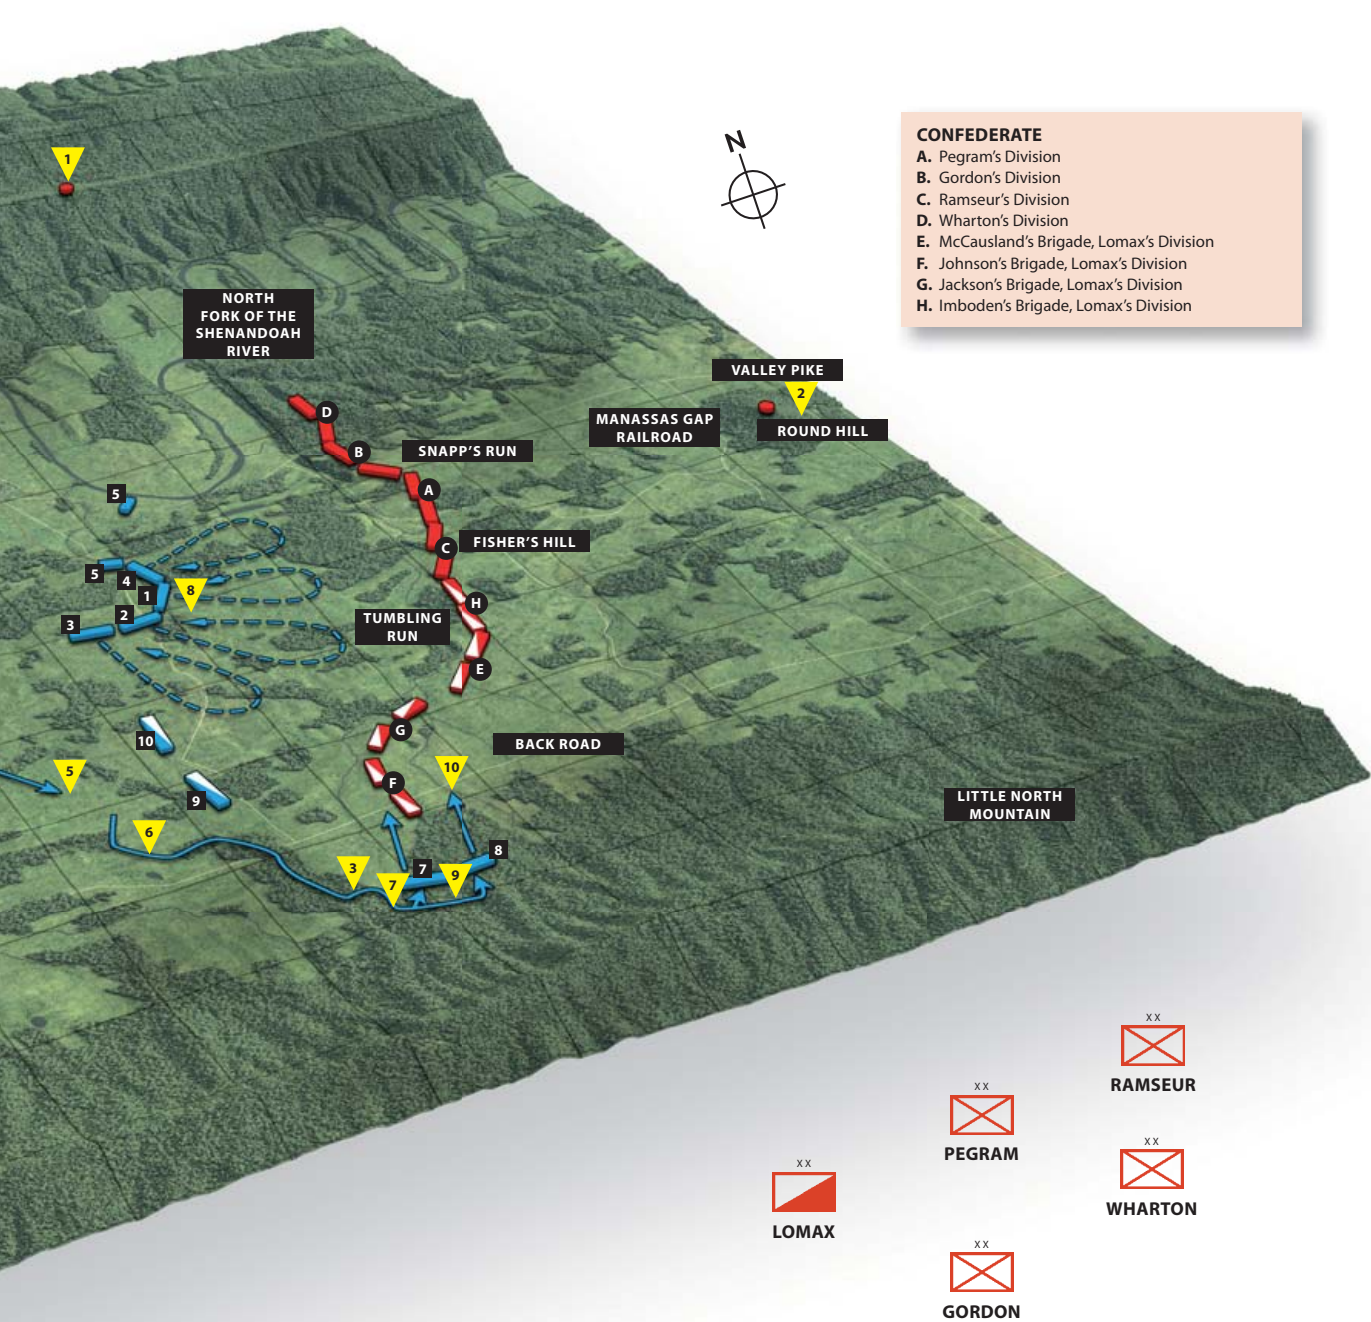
N

CONFEDERATE
A. Pegram's Division
B. Gordon's Division
C. Ramseur's Division
D. Wharton's Division
E. McCausland's Brigade, Lomax's Division
F. Johnson's Brigade, Lomax's Division
G. Jackson's Brigade, Lomax's Division
H. Imboden's Brigade, Lomax's Division

1

NORTH FORK OF THE SHENANDOAH RIVER

VALLEY PIKE

2

MANASSAS GAP RAILROAD

ROUND HILL

D

B

SNAPP'S RUN

A

5

FISHER'S HILL

C

5

4

8

1

2

3

TUMBLING RUN

H

E

G

10

BACK ROAD

5

10

F

9

LITTLE NORTH MOUNTAIN

6

8

3

7

7

9

xx
RAMSEUR

xx
PEGRAM

xx
WHARTON

xx
LOMAX

xx
GORDON